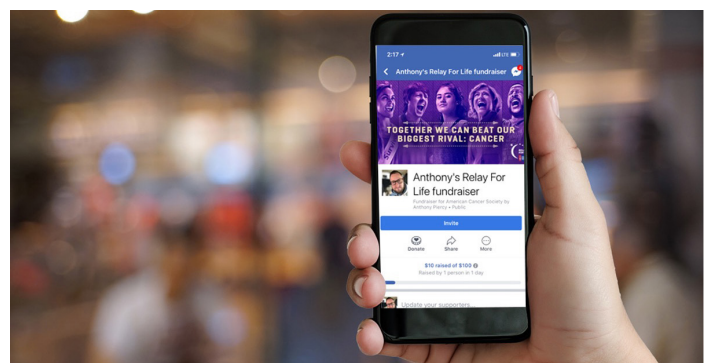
2:17
LTE
Anthony's Relay For Life fundraiser

TOGETHER WE CAN BEAT OUR BIGGEST RIVAL: CANCER

Anthony's Relay For Life fundraiser
Fundraiser for American Cancer Society by Anthony Pierce • Public

Invite

Donate
Share
More

$10 raised of $100
Raised by 1 person in 1 day

Update your supporters...